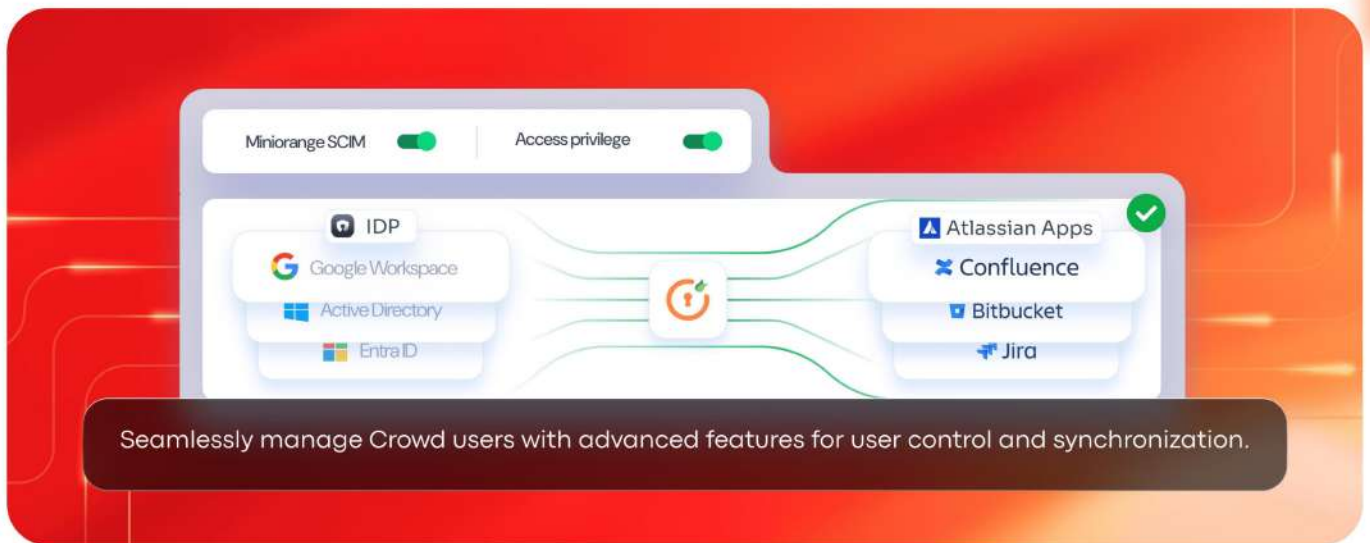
Miniorange SCIM

Access privilege

IDP

Google Workspace

Active Directory

Entra ID

Atlassian Apps

Confluence

Bitbucket

Jira

Seamlessly manage Crowd users with advanced features for user control and synchronization.